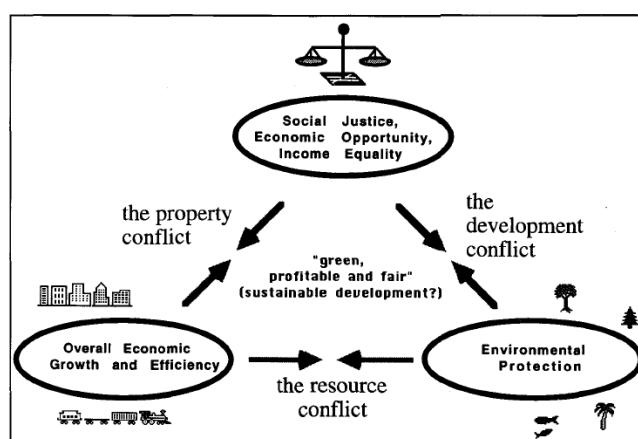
Social Justice, Economic Opportunity, Income Equality

the property conflict

the development conflict

"green, profitable and fair" (sustainable development?)

Overall Economic Growth and Efficiency

Environmental Protection

the resource conflict